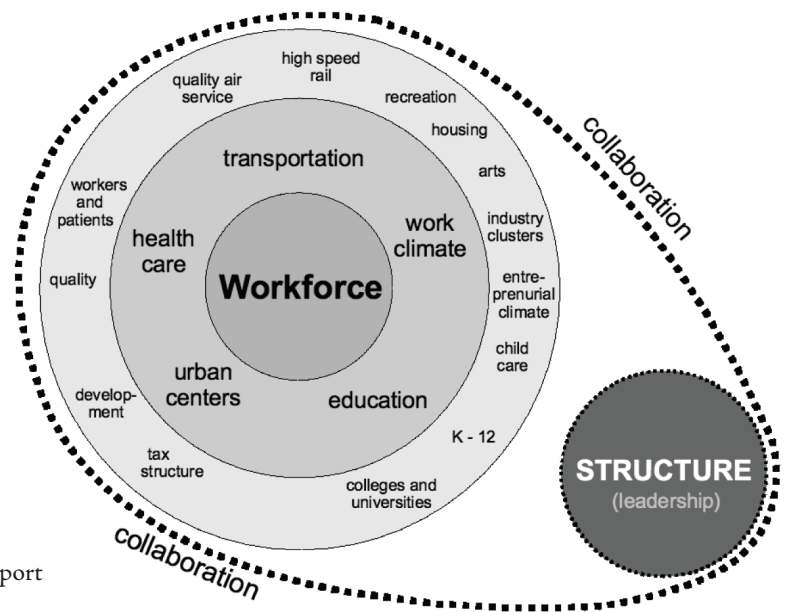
high speed rail

quality air service

recreation

housing

arts

industry clusters

entre-prenurial climate

child care

K - 12

colleges and universities

tax structure

develop-ment

quality

workers and patients

transportation

work climate

health care

Workforce

urban centers

education

collaboration

collaboration

STRUCTURE
(leadership)

port